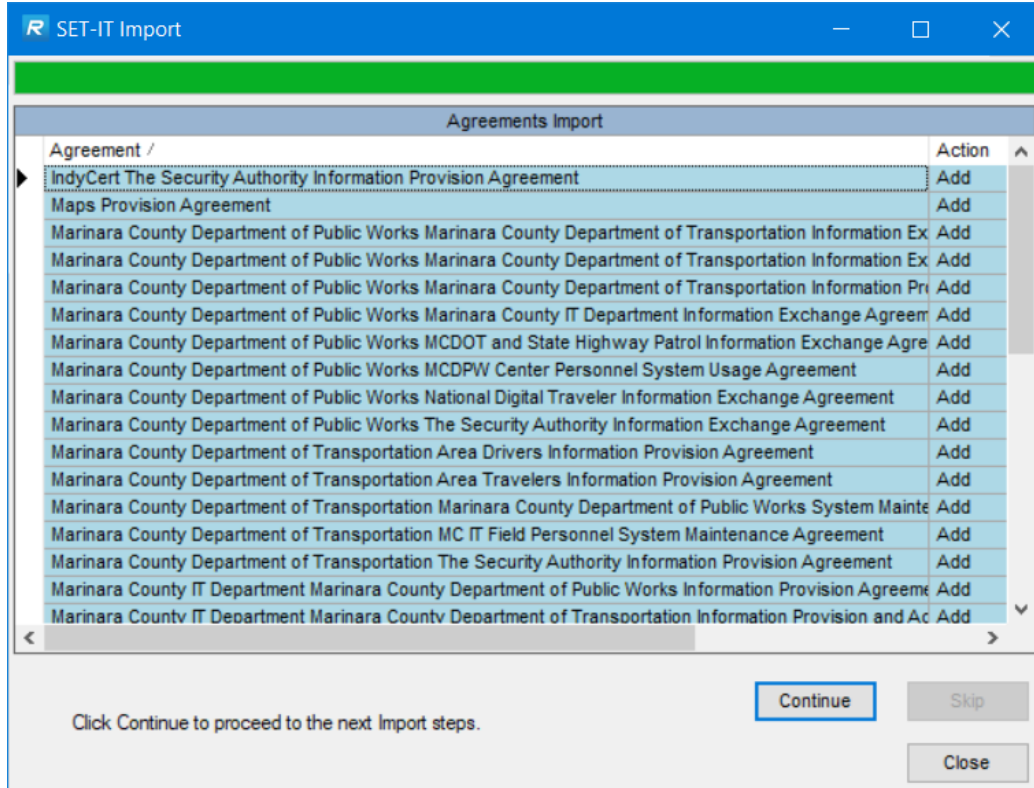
R SET-IT Import

Agreements Import

| Agreement / | Action |
|---|---|
| IndyCert The Security Authority Information Provision Agreement | Add |
| Maps Provision Agreement | Add |
| Marinara County Department of Public Works Marinara County Department of Transportation Information Ex | Add |
| Marinara County Department of Public Works Marinara County Department of Transportation Information Ex | Add |
| Marinara County Department of Public Works Marinara County Department of Transportation Information Pr | Add |
| Marinara County Department of Public Works Marinara County IT Department Information Exchange Agreem | Add |
| Marinara County Department of Public Works MCDOT and State Highway Patrol Information Exchange Agre | Add |
| Marinara County Department of Public Works MCDPW Center Personnel System Usage Agreement | Add |
| Marinara County Department of Public Works National Digital Traveler Information Exchange Agreement | Add |
| Marinara County Department of Public Works The Security Authority Information Exchange Agreement | Add |
| Marinara County Department of Transportation Area Drivers Information Provision Agreement | Add |
| Marinara County Department of Transportation Area Travelers Information Provision Agreement | Add |
| Marinara County Department of Transportation Marinara County Department of Public Works System Mainte | Add |
| Marinara County Department of Transportation MC IT Field Personnel System Maintenance Agreement | Add |
| Marinara County Department of Transportation The Security Authority Information Provision Agreement | Add |
| Marinara County IT Department Marinara County Department of Public Works Information Provision Agreeme | Add |
| Marinara County IT Department Marinara County Department of Transportation Information Provision and Ac | Add |

Continue

Skip

Click Continue to proceed to the next Import steps.

Close